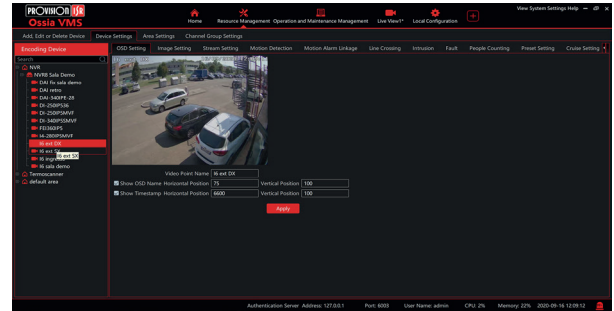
PROVISION ISR
Ossia VMS

Home | Resource Management | Operation and Maintenance Management | Live View1* | Local Configuration | +

View System Settings Help

Add, Edit or Delete Device | Device Settings | Area Settings | Channel Group Settings

Encoding Device

Search

NVR
NVR8 Sala Demo
DAI fiv sala demo
DAI retro
DAI-340PFE-28
DI-250IP536
DI-250IP5MVF
DI-340IP5SMVF
FE-D360IP5
I4-280IP5MVF
I6 ext DX
I6 ext SX
I6 ingresso
I6 sala demo
Termoscanner
default area

I6 ext SX

OSD Setting | Image Setting | Stream Setting | Motion Detection | Motion Alarm Linkage | Line Crossing | Intrusion | Fault | People Counting | Preset Setting | Cruise Setting

Video Point Name 16 ext DX
Show OSD Name Horizontal Position 75 Vertical Position 100
Show Timestamp Horizontal Position 6600 Vertical Position 100

Apply

Authentication Server Address: 127.0.0.1 Port: 6003 User Name: admin CPU: 2% Memory: 22% 2020-09-16 12:09:12